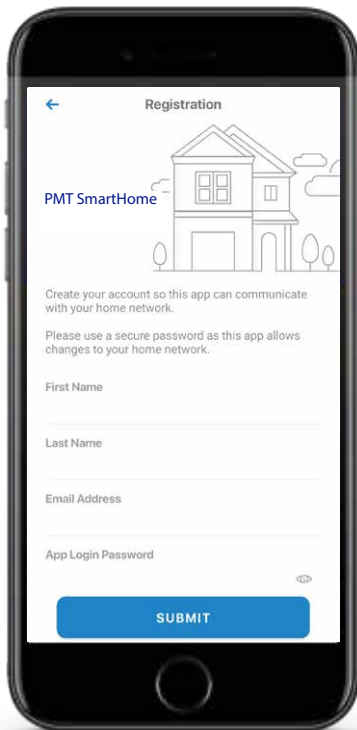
Registration

PMT SmartHome

Create your account so this app can communicate with your home network.

Please use a secure password as this app allows changes to your home network.

First Name

Last Name

Email Address

App Login Password

SUBMIT